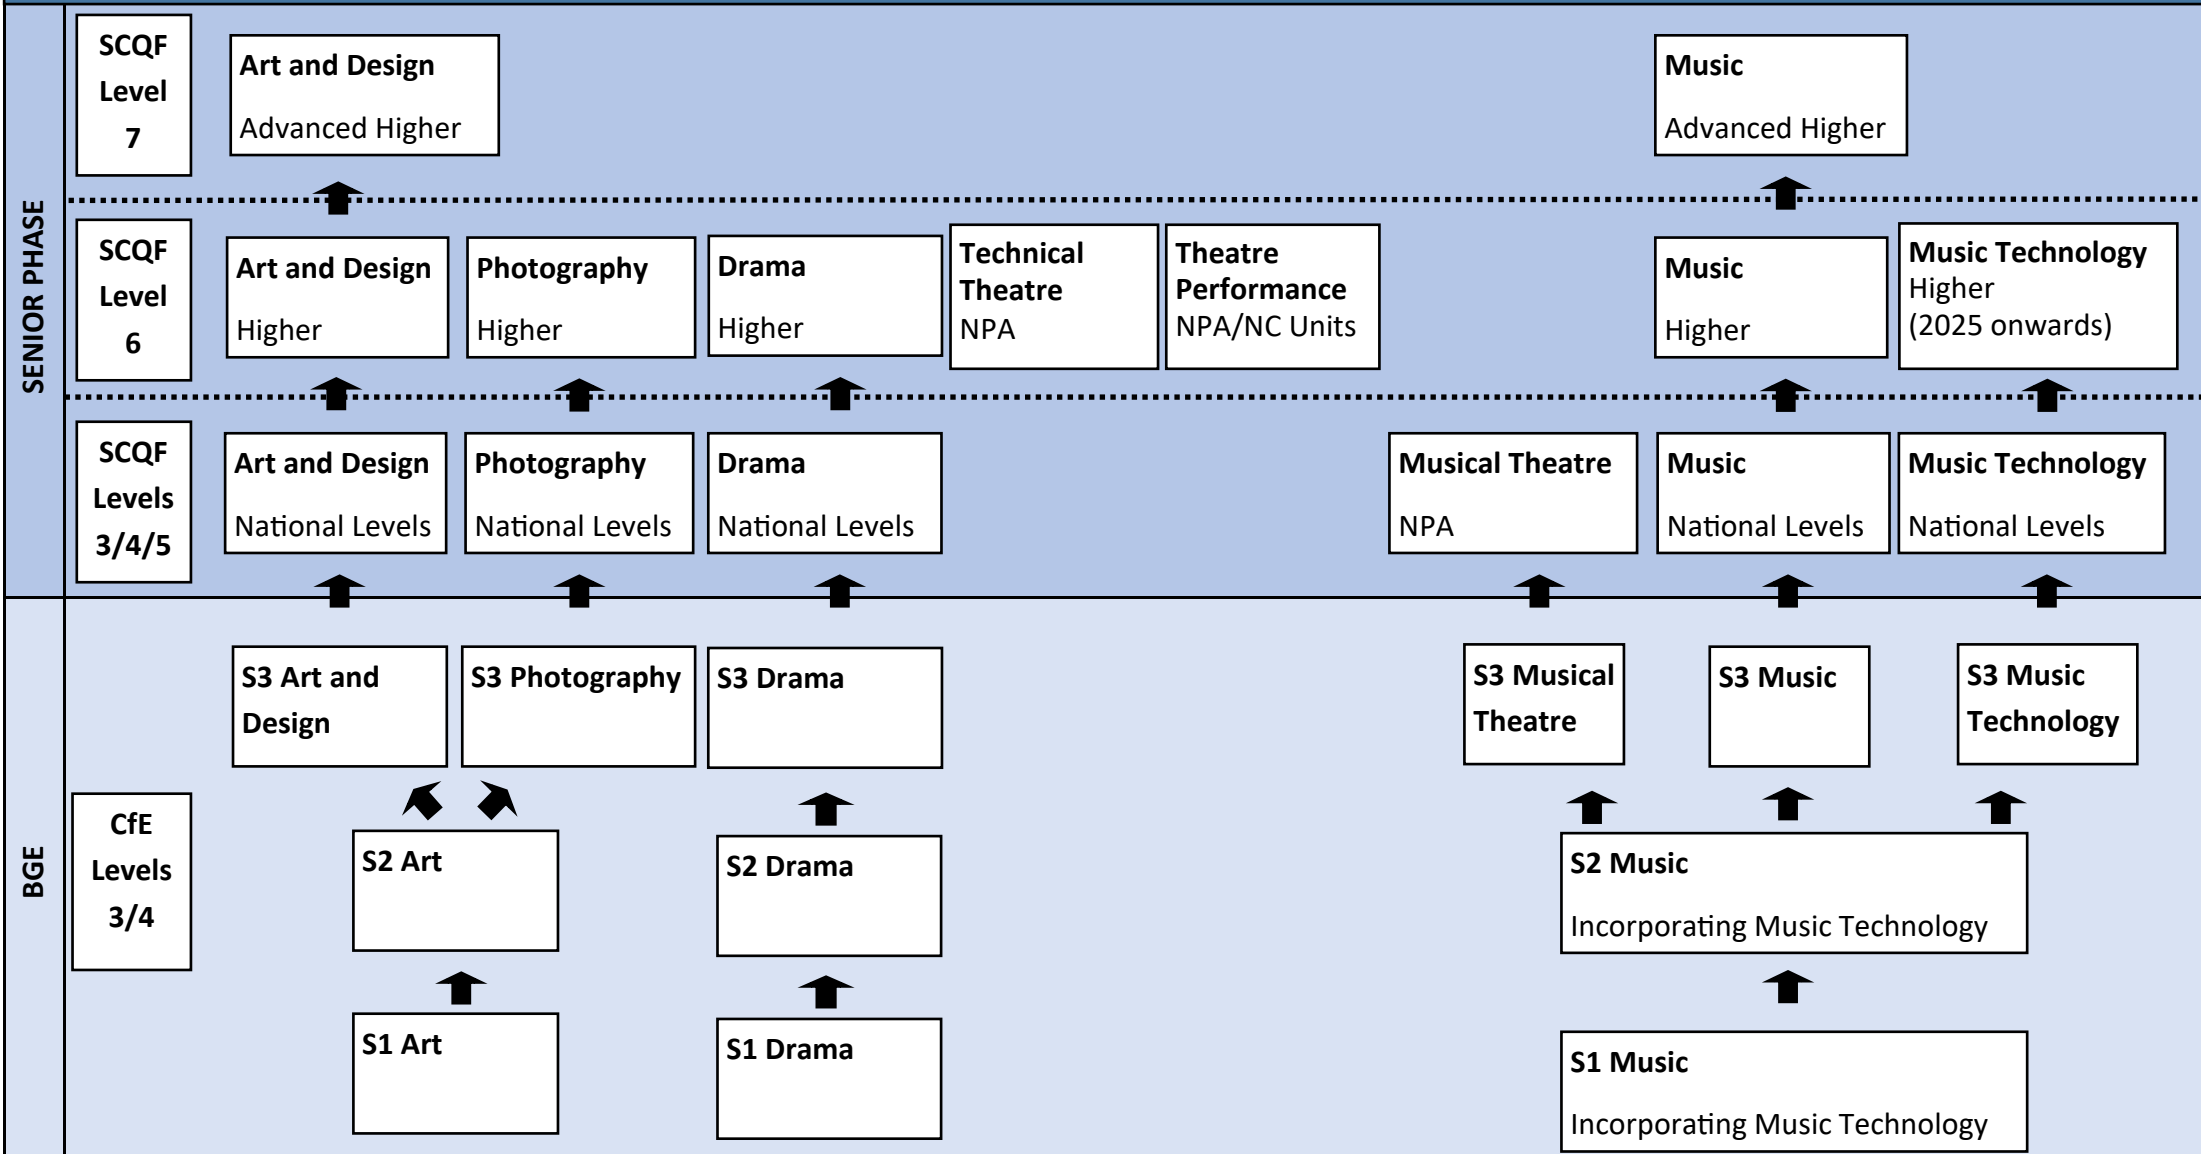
SENIOR PHASE

SCQF Level 7

Art and Design
Advanced Higher

Music
Advanced Higher

SCQF Level 6

Art and Design
Higher

Photography
Higher

Drama
Higher

Technical Theatre
NPA

Theatre Performance
NPA/NC Units

Music
Higher

Music Technology
Higher
(2025 onwards)

SCQF Levels 3/4/5

Art and Design
National Levels

Photography
National Levels

Drama
National Levels

Musical Theatre
NPA

Music
National Levels

Music Technology
National Levels

BGE

CfE Levels 3/4

S3 Art and Design

S3 Photography

S3 Drama

S3 Musical Theatre

S3 Music

S3 Music Technology

S2 Art

S2 Drama

S2 Music
Incorporating Music Technology

S1 Art

S1 Drama

S1 Music
Incorporating Music Technology